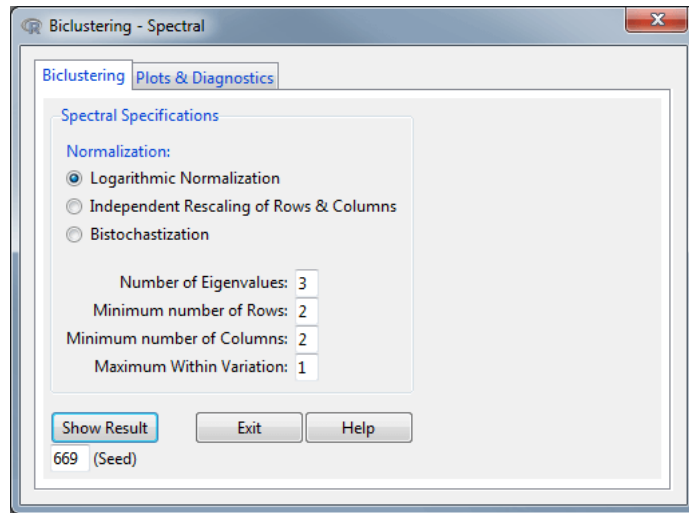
Biclustering - Spectral

Biclustering | Plots & Diagnostics

Spectral Specifications

Normalization:
Logarithmic Normalization
Independent Rescaling of Rows & Columns
Bistochastization

Number of Eigenvalues: 3
Minimum number of Rows: 2
Minimum number of Columns: 2
Maximum Within Variation: 1

Show Result | Exit | Help

669 (Seed)